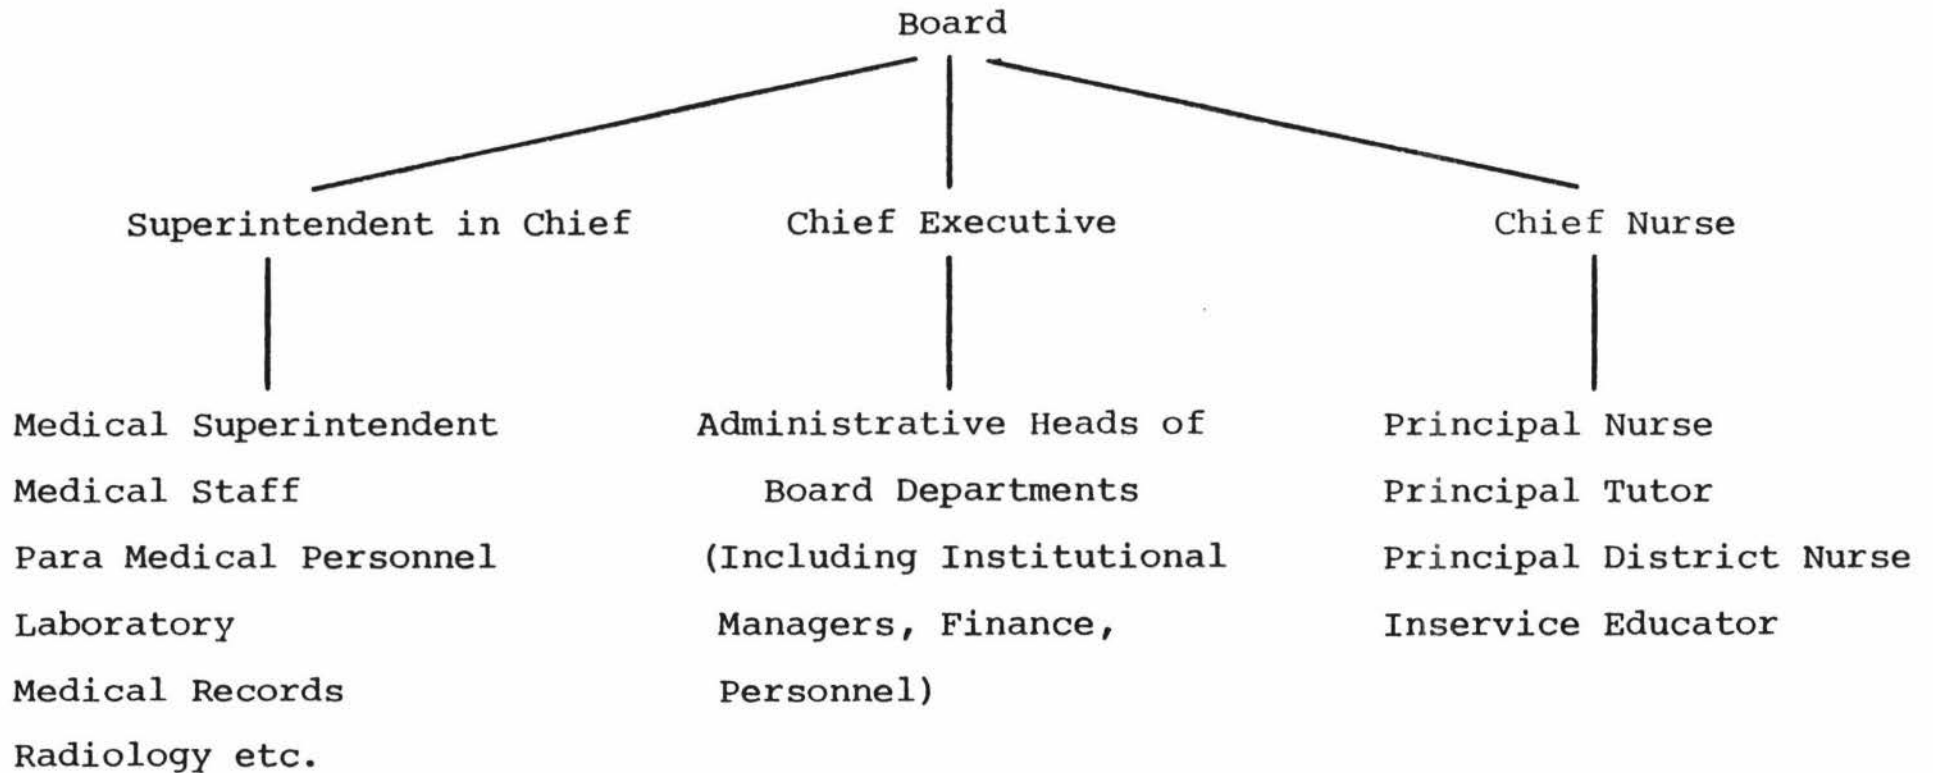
Board

Superintendent in Chief

Chief Executive

Chief Nurse

Medical Superintendent
Medical Staff
Para Medical Personnel
Laboratory
Medical Records
Radiology etc.

Administrative Heads of Board Departments (Including Institutional Managers, Finance, Personnel)

Principal Nurse
Principal Tutor
Principal District Nurse
Inservice Educator